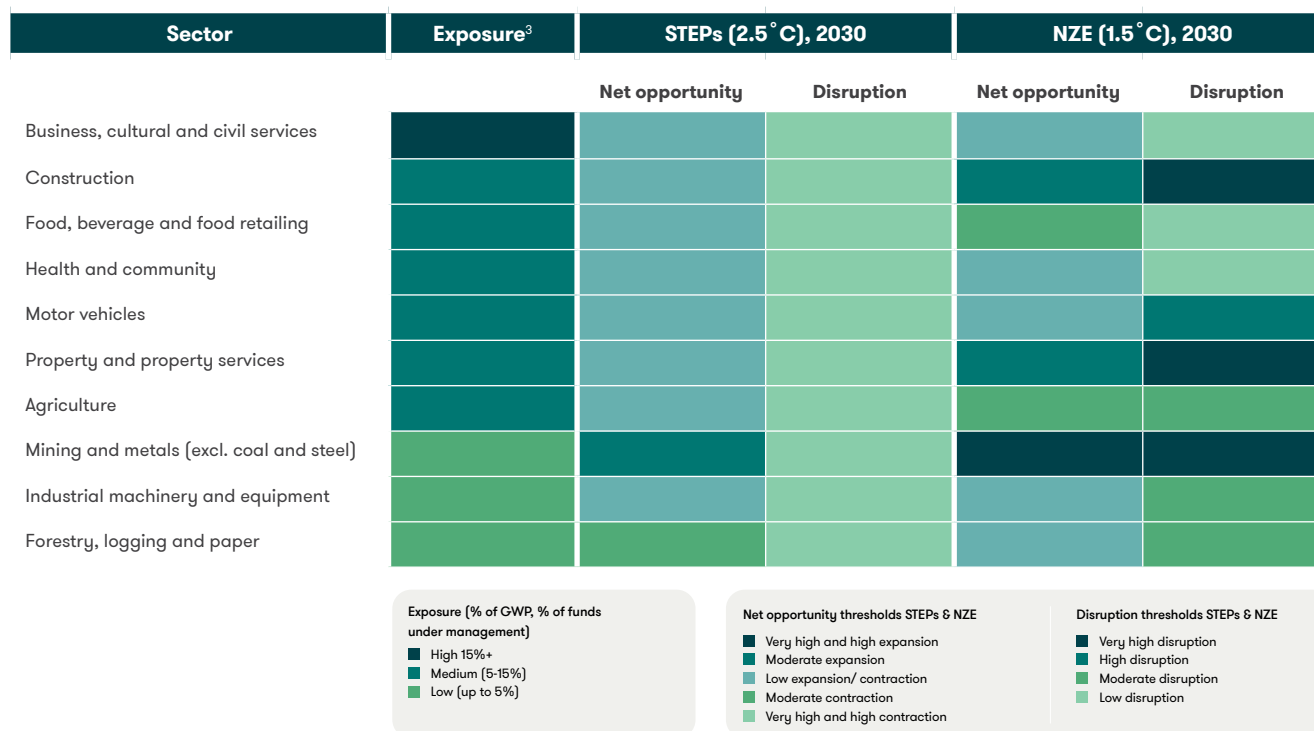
| Sector | Exposure³ | STEPs (2.5˚C), 2030 | | NZE (1.5˚C), 2030 | |
|---|---|---|---|---|---|
| | | Net opportunity | Disruption | Net opportunity | Disruption |
| Business, cultural and civil services | | | | | |
| Construction | | | | | |
| Food, beverage and food retailing | | | | | |
| Health and community | | | | | |
| Motor vehicles | | | | | |
| Property and property services | | | | | |
| Agriculture | | | | | |
| Mining and metals (excl. coal and steel) | | | | | |
| Industrial machinery and equipment | | | | | |
| Forestry, logging and paper | | | | | |

Exposure (% of GWP, % of funds under management)
High 15%+
Medium (5-15%)
Low (up to 5%)

Net opportunity thresholds STEPs & NZE
Very high and high expansion
Moderate expansion
Low expansion/ contraction
Moderate contraction
Very high and high contraction

Disruption thresholds STEPs & NZE
Very high disruption
High disruption
Moderate disruption
Low disruption